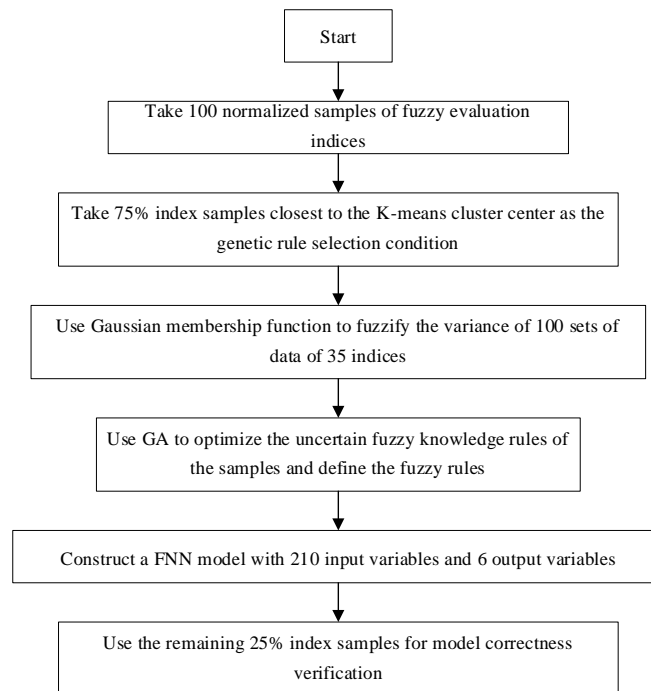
Start

Take 100 normalized samples of fuzzy evaluation indices

Take 75% index samples closest to the K-means cluster center as the genetic rule selection condition

Use Gaussian membership function to fuzzify the variance of 100 sets of data of 35 indices

Use GA to optimize the uncertain fuzzy knowledge rules of the samples and define the fuzzy rules

Construct a FNN model with 210 input variables and 6 output variables

Use the remaining 25% index samples for model correctness verification